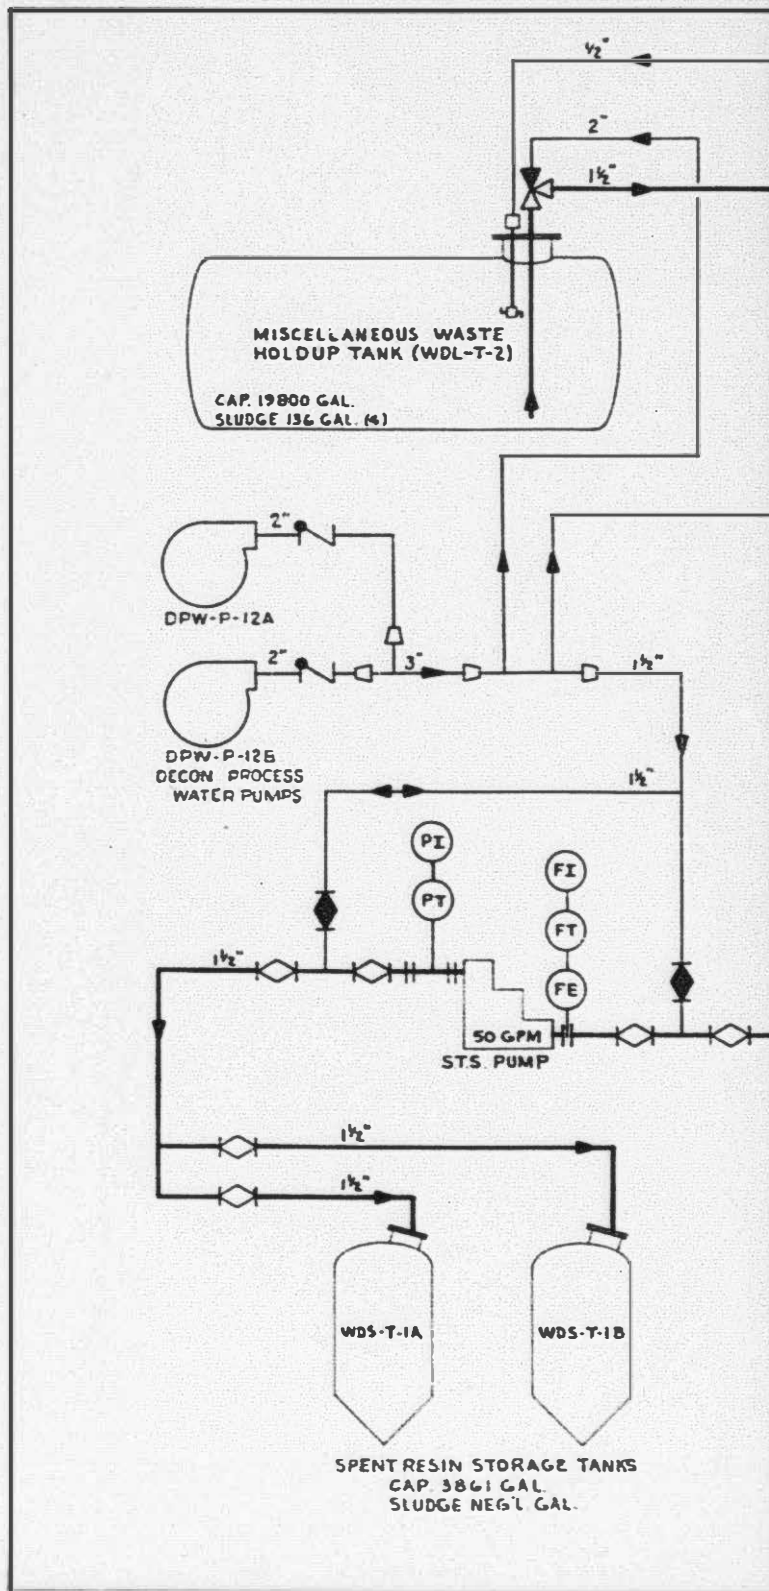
½"

2"

1½"

MISCELLANEOUS WASTE HOLDUP TANK (WDL-T-2)

CAP. 19800 GAL.
SLUDGE 136 GAL. (4)

2"

DPW-P-12A

2"

3"

1½"

DPW-P-12B
DECON PROCESS
WATER PUMPS

1½"

PI

PT

FI

FT

FE

1½"

50 GPM

STS. PUMP

1½"

1½"

WDS-T-1A

WDS-T-1B

SPENT RESIN STORAGE TANKS
CAP. 3861 GAL.
SLUDGE NEG'L GAL.